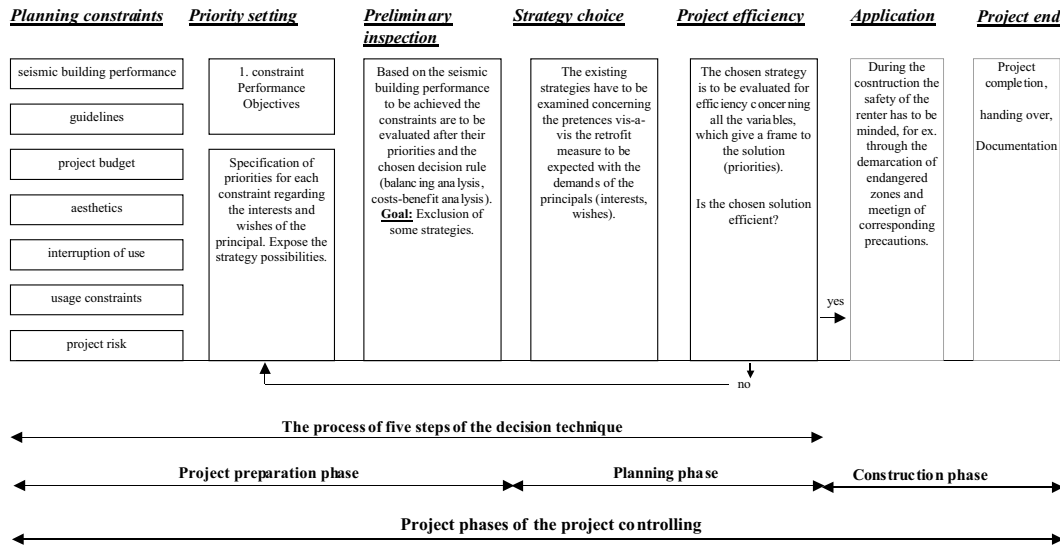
Planning constraints

seismic building performance

guidelines

project budget

aesthetics

interruption of use

usage constraints

project risk

Priority setting

1. constraint Performance Objectives

Specification of priorities for each constraint regarding the interests and wishes of the principal. Expose the strategy possibilities.

Preliminary inspection

Based on the seismic building performance to be achieved the constraints are to be evaluated after their priorities and the chosen decision rule (balancing analysis, costs-benefit analysis). Goal: Exclusion of some strategies.

Strategy choice

The existing strategies have to be examined concerning the pretences vis-a-vis the retrofit measure to be expected with the demands of the principals (interests, wishes).

Project efficiency

The chosen strategy is to be evaluated for efficiency concerning all the variables, which give a frame to the solution (priorities).

Is the chosen solution efficient?

yes

no

Application

During the cosntruction the safety of the renter has to be minded, for ex. through the demarcation of endangered zones and meetign of corresponding precautions.

Project end

Project completion,

handing over,

Documentation

The process of five steps of the decision technique

Project preparation phase

Planning phase

Construction phase

Project phases of the project controlling